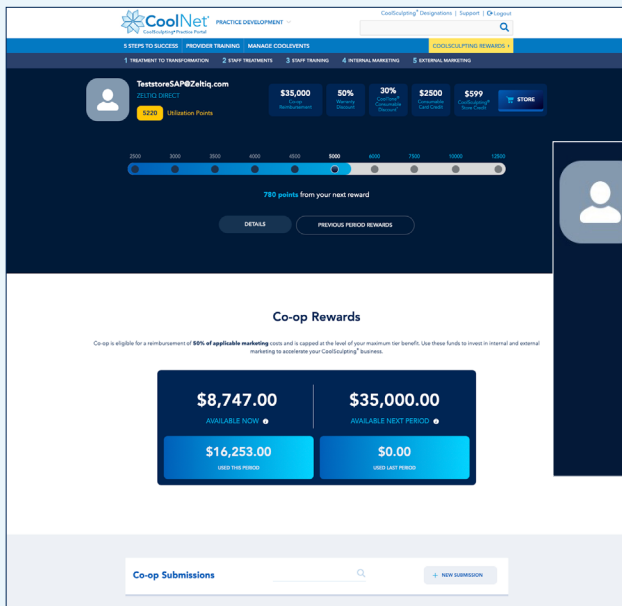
CoolNet
CoolSculpting® Practice Portal
PRACTICE DEVELOPMENT

CoolSculpting® Designations | Support | Logout

5 STEPS TO SUCCESS PROVIDER TRAINING MANAGE COOLEVENTS COOLSCULPTING REWARDS ›

1 TREATMENT TO TRANSFORMATION 2 STAFF TREATMENTS 3 STAFF TRAINING 4 INTERNAL MARKETING 5 EXTERNAL MARKETING

TeststoreSAP@Zeltiq.com
ZELTIQ DIRECT
5220 Utilization Points

$35,000 Co-op Reimbursement
50% Warranty Discount
30% CoolSmart® Consumable Discount
$2500 Consumable Card Credit
$599 CoolSculpting® Store Credit
STORE

2500 3000 3500 4000 4500 5000 6000 7500 10000 12500

780 points from your next reward

DETAILS
PREVIOUS PERIOD REWARDS

Co-op Rewards

Co-op is eligible for a reimbursement of 50% of applicable marketing costs and is capped at the level of your maximum tier benefit. Use these funds to invest in internal and external marketing to accelerate your CoolSculpting® business.

$8,747.00
AVAILABLE NOW

$35,000.00
AVAILABLE NEXT PERIOD

$16,253.00
USED THIS PERIOD

$0.00
USED LAST PERIOD

Co-op Submissions

+ NEW SUBMISSION